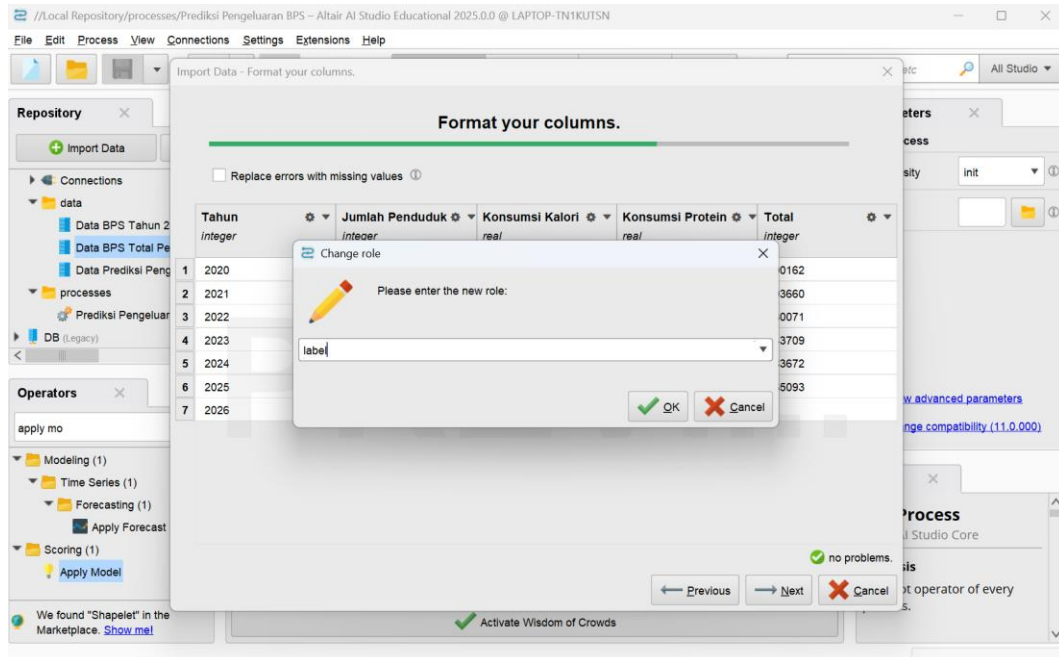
//Local Repository/processes/Prediksi Pengeluaran BPS – Altair AI Studio Educational 2025.0.0 @ LAPTOP-TN1KUTSN

File Edit Process View Connections Settings Extensions Help

Import Data - Format your columns.

etc

All Studio

Repository

Import Data

Connections

data

Data BPS Tahun 2

Data BPS Total Pe

Data Prediksi Peng

processes

Prediksi Pengeluar

DB (Legacy)

Operators

apply mo

Modeling (1)

Time Series (1)

Forecasting (1)

Apply Forecast

Scoring (1)

Apply Model

We found "Shapelet" in the Marketplace. Show me!

Format your columns.

Replace errors with missing values

| | Tahun integer | Jumlah Penduduk integer | Konsumsi Kalori real | Konsumsi Protein real | Total integer |
|---|---|---|---|---|---|
| 1 | 2020 | | | | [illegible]0162 |
| 2 | 2021 | | | | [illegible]3660 |
| 3 | 2022 | | | | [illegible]0071 |
| 4 | 2023 | | | | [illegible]3709 |
| 5 | 2024 | | | | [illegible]3672 |
| 6 | 2025 | | | | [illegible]5093 |
| 7 | 2026 | | | | |

Change role

Please enter the new role:

label

OK Cancel

no problems.

Previous Next Cancel

Activate Wisdom of Crowds

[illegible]eters

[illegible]cess

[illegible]sity

init

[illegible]w advanced parameters

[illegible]nge compatibility (11.0.000)

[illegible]rocess

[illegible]l Studio Core

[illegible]is

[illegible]ot operator of every

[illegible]s.